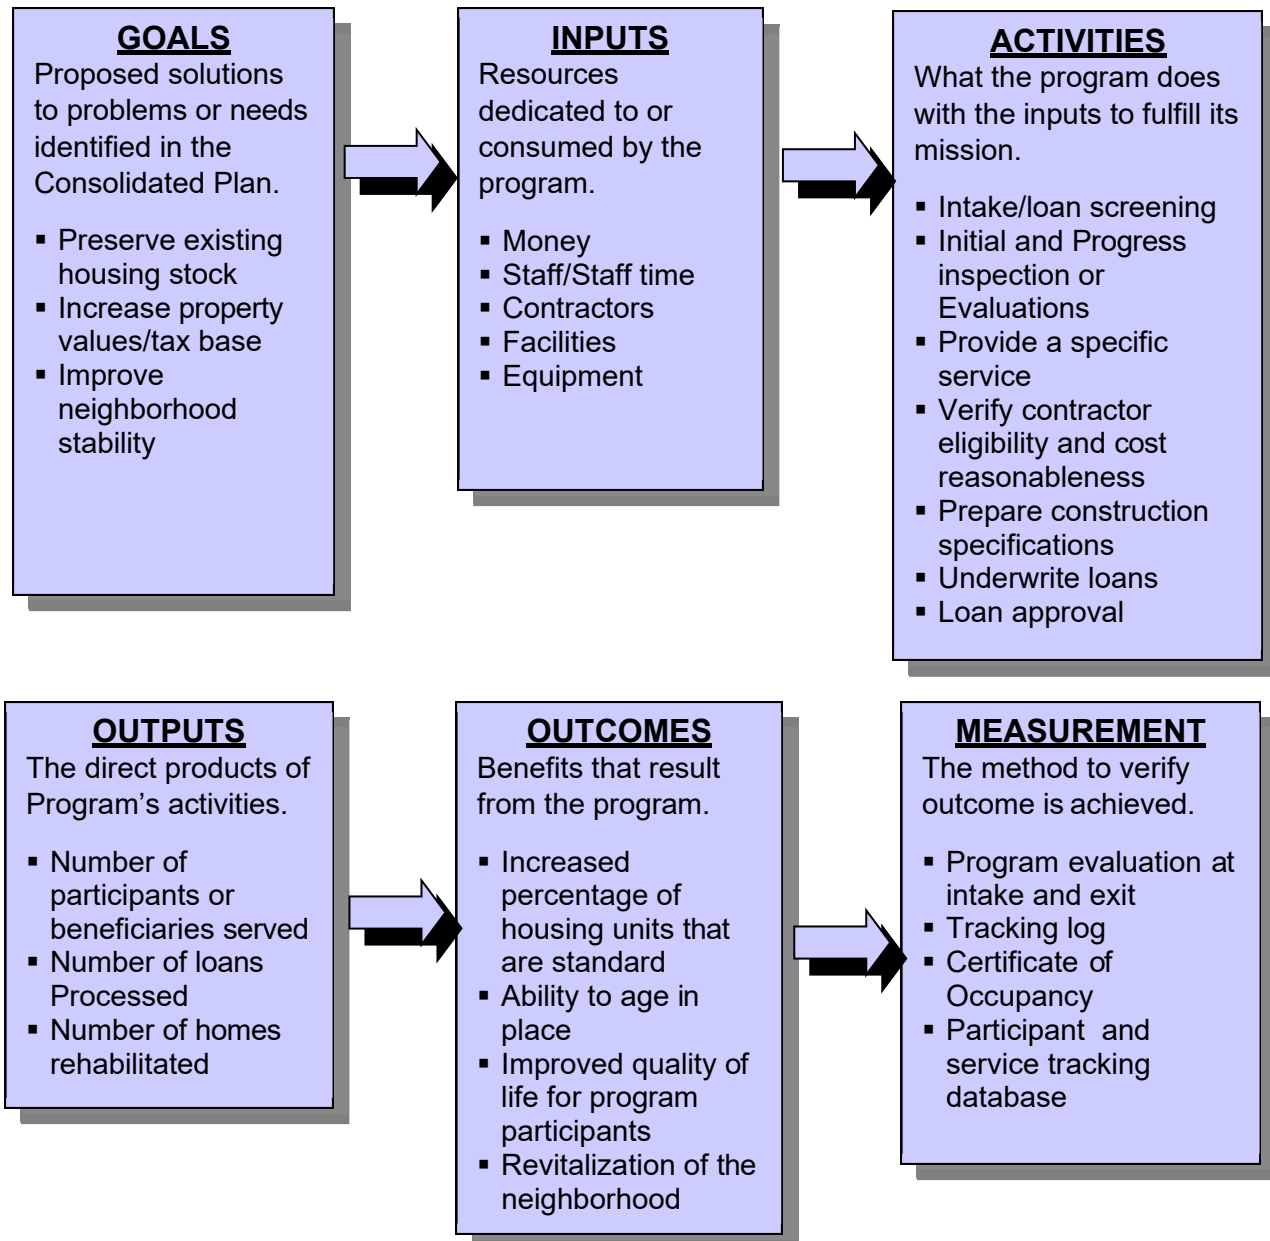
GOALS
Proposed solutions to problems or needs identified in the Consolidated Plan.

- Preserve existing housing stock
- Increase property values/tax base
- Improve neighborhood stability

INPUTS
Resources dedicated to or consumed by the program.

- Money
- Staff/Staff time
- Contractors
- Facilities
- Equipment

ACTIVITIES
What the program does with the inputs to fulfill its mission.

- Intake/loan screening
- Initial and Progress inspection or Evaluations
- Provide a specific service
- Verify contractor eligibility and cost reasonableness
- Prepare construction specifications
- Underwrite loans
- Loan approval

OUTPUTS
The direct products of Program's activities.

- Number of participants or beneficiaries served
- Number of loans Processed
- Number of homes rehabilitated

OUTCOMES
Benefits that result from the program.

- Increased percentage of housing units that are standard
- Ability to age in place
- Improved quality of life for program participants
- Revitalization of the neighborhood

MEASUREMENT
The method to verify outcome is achieved.

- Program evaluation at intake and exit
- Tracking log
- Certificate of Occupancy
- Participant and service tracking database